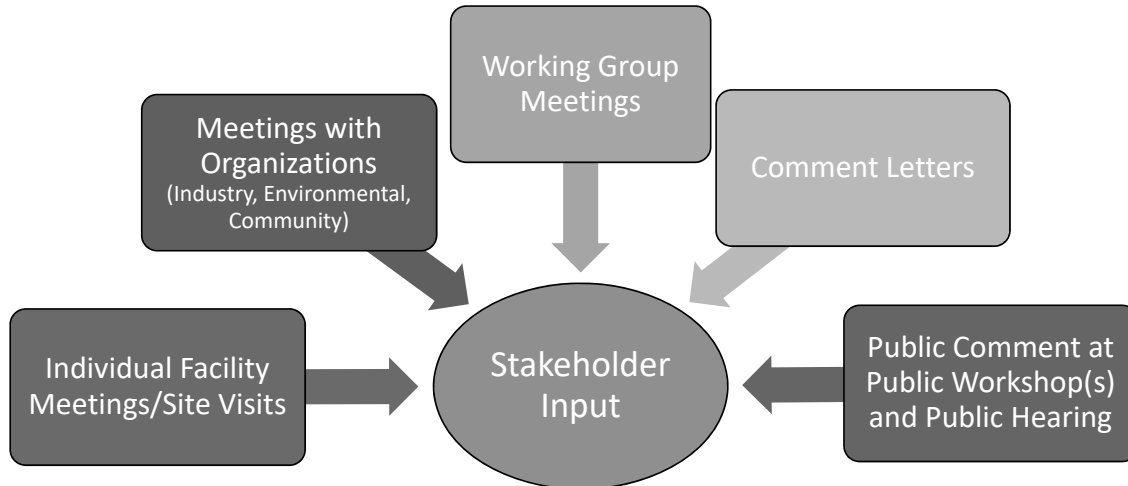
Working Group Meetings

Meetings with Organizations (Industry, Environmental, Community)

Comment Letters

Individual Facility Meetings/Site Visits

Stakeholder Input

Public Comment at Public Workshop(s) and Public Hearing